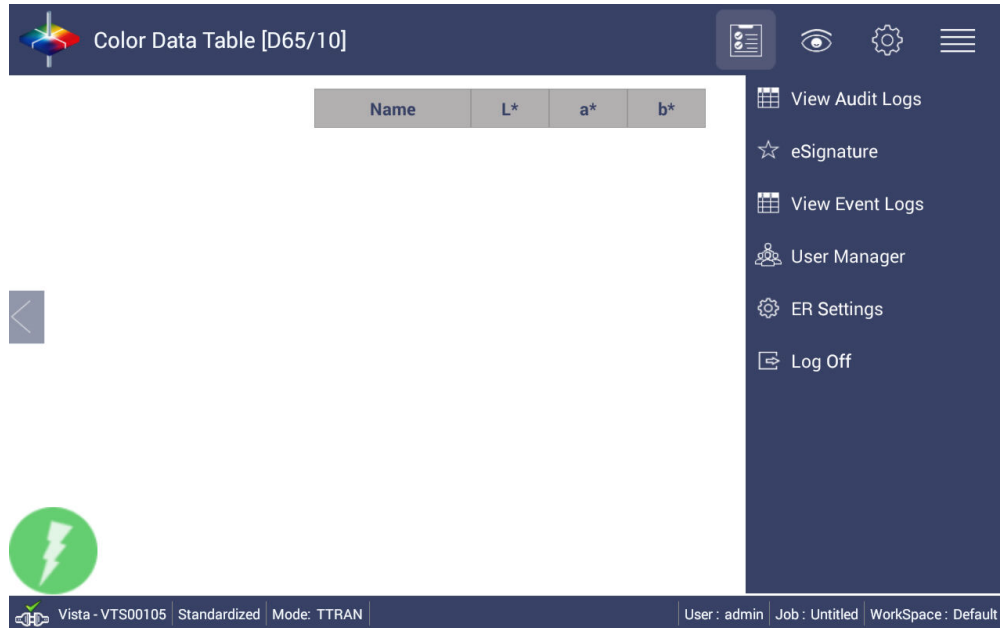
Color Data Table [D65/10]

| Name | L* | a* | b* |
|---|---|---|---|

View Audit Logs
eSignature
View Event Logs
User Manager
ER Settings
Log Off

Vista - VTS00105 | Standardized | Mode: TTRAN | User : admin | Job : Untitled | WorkSpace : Default